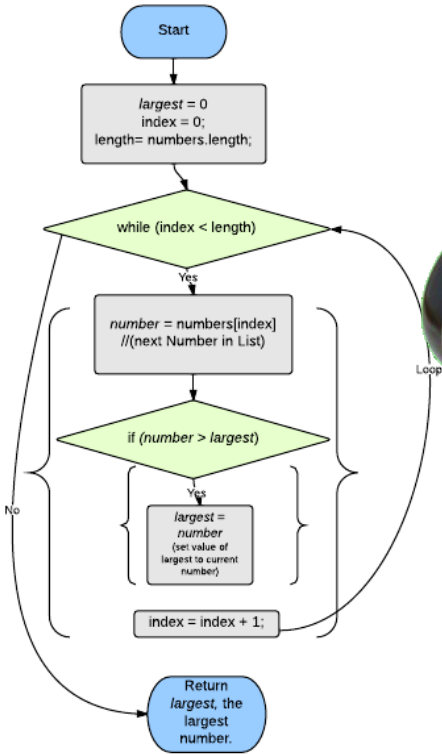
Start

largest = 0
index = 0;
length= numbers.length;

while (index < length)

Yes

number = numbers[index]
//(next Number in List)

if (number > largest)

Yes

largest = number
(set value of largest to current number)

index = index + 1;

Loop

No

Return largest, the largest number.